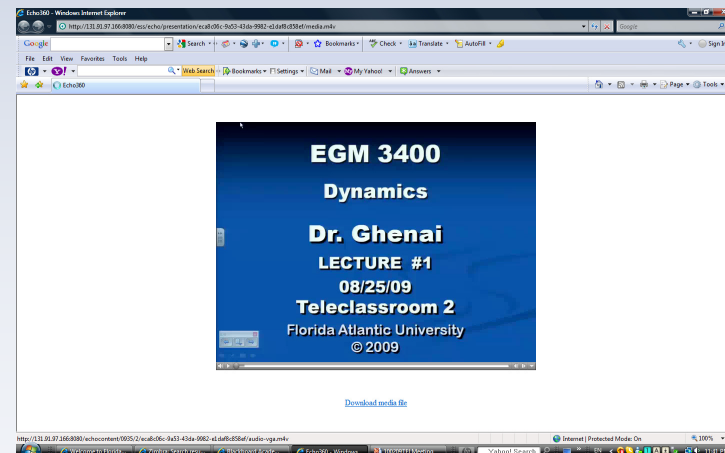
Echo360 - Windows Internet Explorer

http://131.91.97.166:8080/ess/echo/presentation/eca8c06c-9a53-43da-9982-e1daf8c858ef/media.m4v

Google

Google

Search

Bookmarks

Check

Translate

AutoFill

Sign In

File Edit View Favorites Tools Help

Web Search

Bookmarks

Settings

Mail

My Yahoo!

Answers

Echo360

Page

Tools

EGM 3400

Dynamics

Dr. Ghenai

LECTURE #1

08/25/09

Teleclassroom 2

Florida Atlantic University

© 2009

Download media file

http://131.91.97.166:8080/echocontent/0935/2/eca8c06c-9a53-43da-9982-e1daf8c858ef/audio-vga.m4v

Internet | Protected Mode: On

100%

Welcome to Florida

Yahoo! Search resu...

Blackboard Acade...

Echo360 - Windows

20090911Meeting

Yahoo! Search

EN

11:43 PM